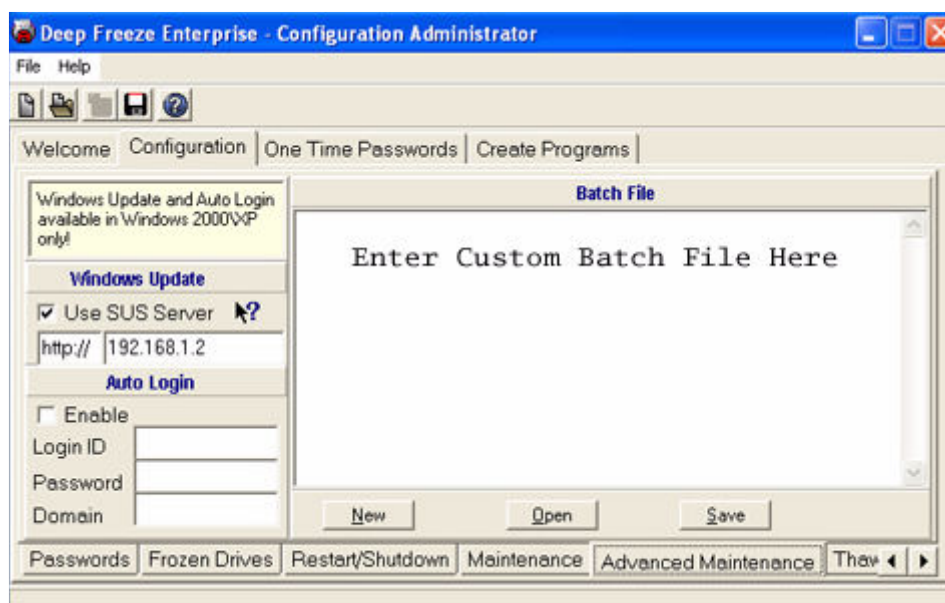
Deep Freeze Enterprise - Configuration Administrator

File Help

Welcome | Configuration | One Time Passwords | Create Programs

Windows Update and Auto Login available in Windows 2000\XP only!

Windows Update

Use SUS Server

http:// 192.168.1.2

Auto Login

Enable

Login ID

Password

Domain

Batch File

Enter Custom Batch File Here

New | Open | Save

Passwords | Frozen Drives | Restart/Shutdown | Maintenance | Advanced Maintenance | Thaw